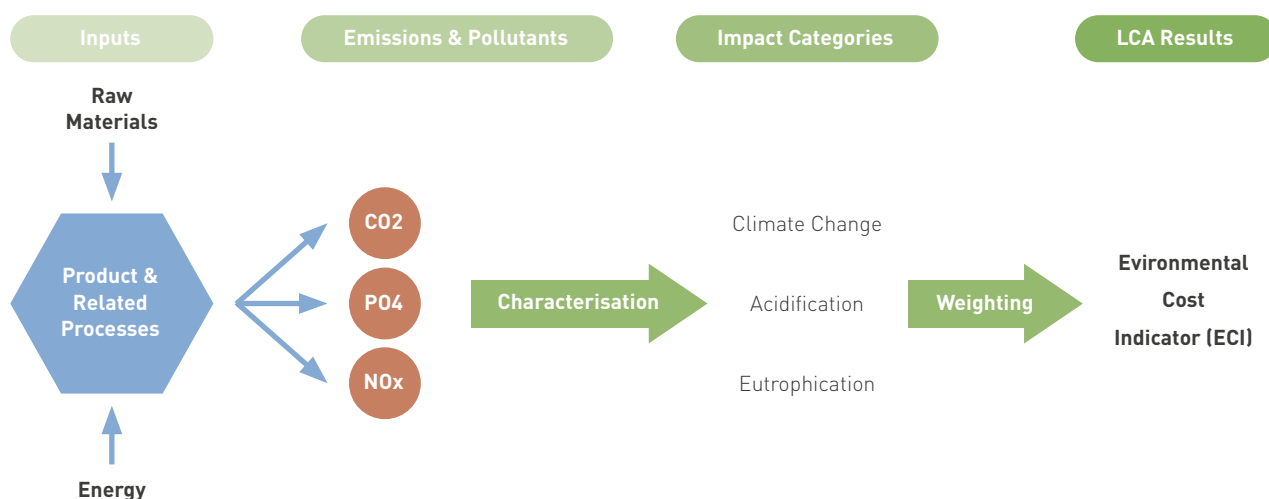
Inputs

Emissions & Pollutants

Impact Categories

LCA Results

Raw Materials

Product & Related Processes

Energy

CO2

PO4

NOx

Characterisation

Climate Change

Acidification

Eutrophication

Weighting

Evironmental Cost Indicator (ECI)